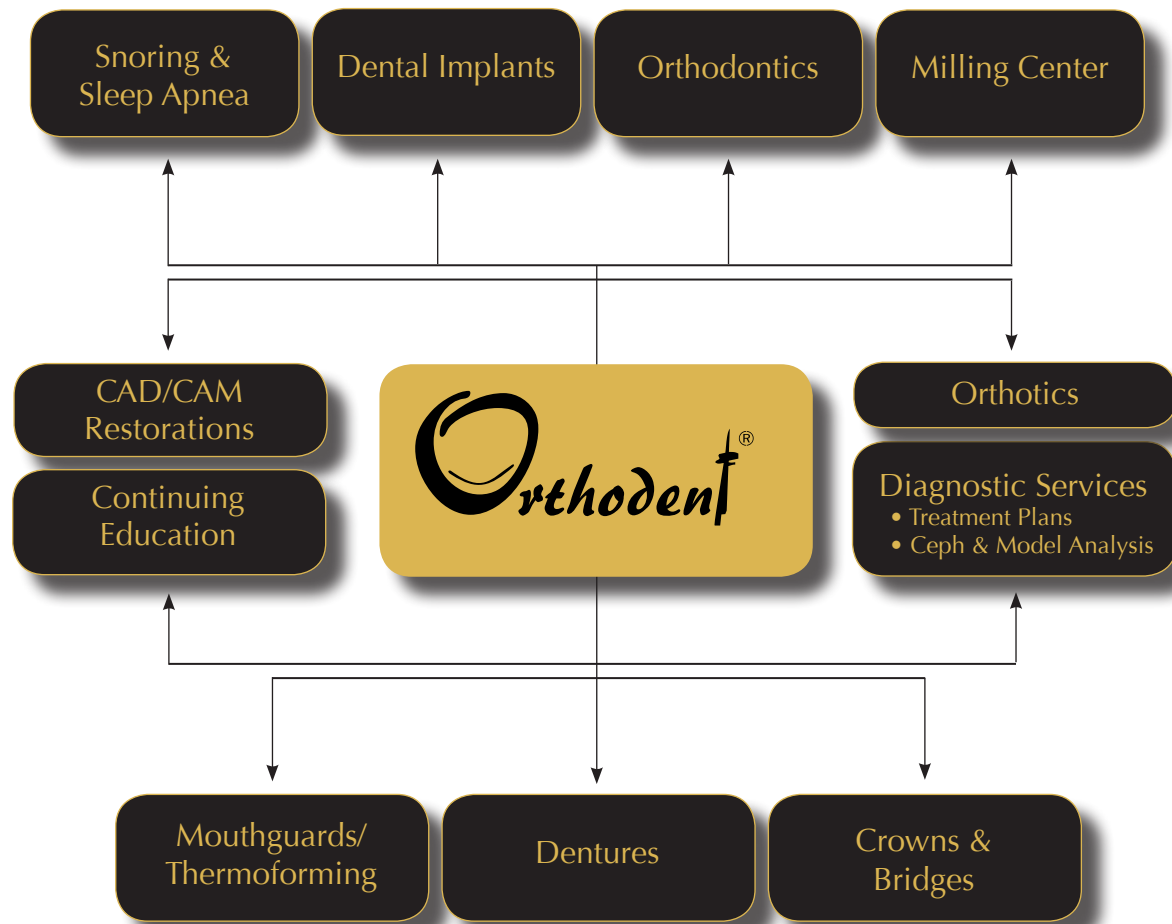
Snoring & Sleep Apnea

Dental Implants

Orthodontics

Milling Center

CAD/CAM Restorations

Continuing Education

Orthodent®

Orthotics

Diagnostic Services
• Treatment Plans
• Ceph & Model Analysis

Mouthguards/ Thermoforming

Dentures

Crowns & Bridges